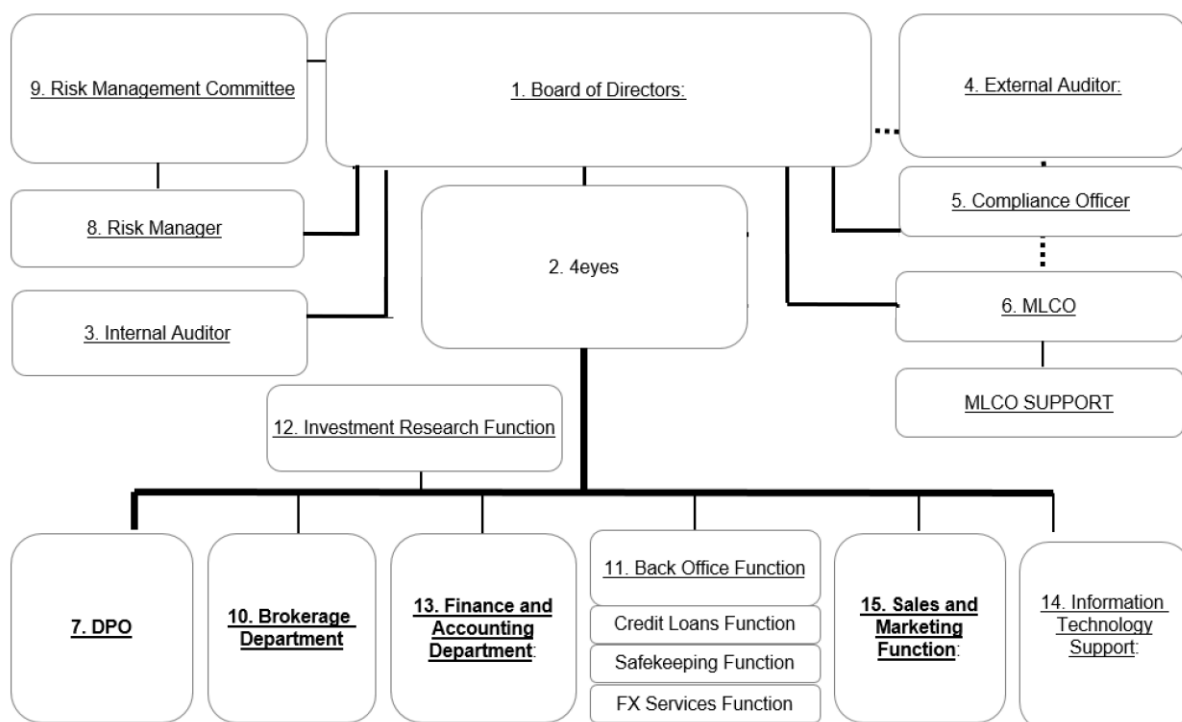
9. Risk Management Committee

1. Board of Directors:

4. External Auditor:

8. Risk Manager

2. 4eyes

5. Compliance Officer

3. Internal Auditor

6. MLCO

MLCO SUPPORT

12. Investment Research Function

7. DPO

10. Brokerage Department

13. Finance and Accounting Department:

11. Back Office Function

Credit Loans Function

Safekeeping Function

FX Services Function

15. Sales and Marketing Function:

14. Information Technology Support: